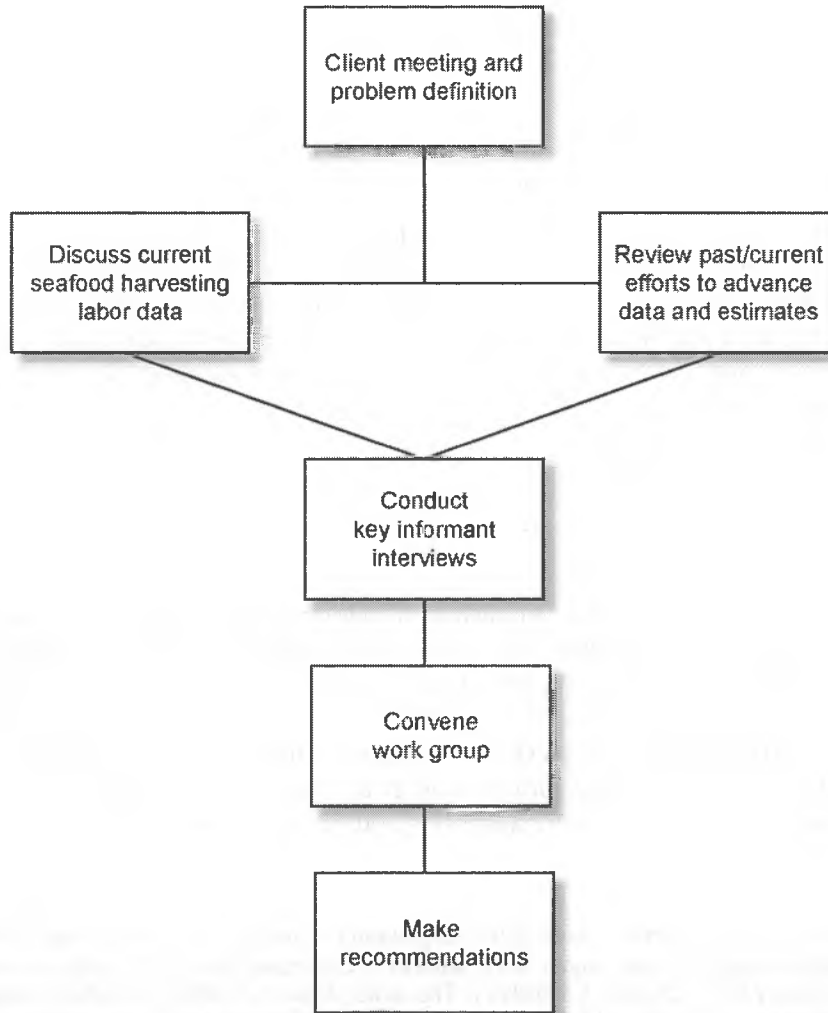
Client meeting and problem definition

Discuss current seafood harvesting labor data

Review past/current efforts to advance data and estimates

Conduct key informant interviews

Convene work group

Make recommendations